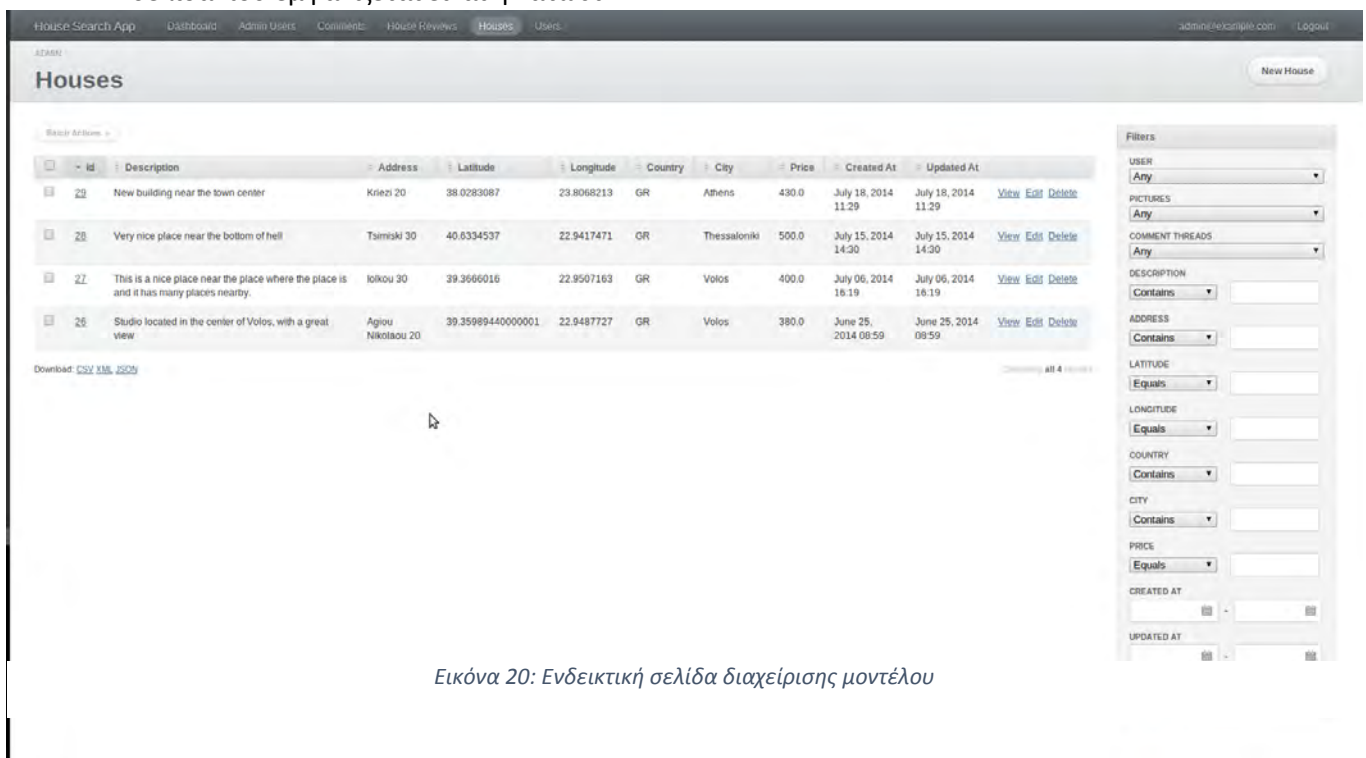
House Search App Dashboard Admin Users Comments House Reviews Houses Users admin@example.com Logout

ADMIN

Houses

New House

Batch Actions

| | Id | Description | Address | Latitude | Longitude | Country | City | Price | Created At | Updated At | |
|---|---|---|---|---|---|---|---|---|---|---|---|
| | 29 | New building near the town center | Kriezi 20 | 38.0283087 | 23.8068213 | GR | Athens | 430.0 | July 18, 2014 11:29 | July 18, 2014 11:29 | View Edit Delete |
| | 28 | Very nice place near the bottom of hell | Tsimiski 30 | 40.6334537 | 22.9417471 | GR | Thessaloniki | 500.0 | July 15, 2014 14:30 | July 15, 2014 14:30 | View Edit Delete |
| | 27 | This is a nice place near the place where the place is and it has many places nearby. | Iolkou 30 | 39.3666016 | 22.9507163 | GR | Volos | 400.0 | July 06, 2014 16:19 | July 06, 2014 16:19 | View Edit Delete |
| | 26 | Studio located in the center of Volos, with a great view | Agiou Nikolaou 20 | 39.35989440000001 | 22.9487727 | GR | Volos | 380.0 | June 25, 2014 08:59 | June 25, 2014 08:59 | View Edit Delete |

Download: CSV XML JSON

Displaying all 4 Houses

Filters

USER
Any

PICTURES
Any

COMMENT THREADS
Any

DESCRIPTION
Contains

ADDRESS
Contains

LATITUDE
Equals

LONGITUDE
Equals

COUNTRY
Contains

CITY
Contains

PRICE
Equals

CREATED AT
-

UPDATED AT
-

Εικόνα 20: Ενδεικτική σελίδα διαχείρισης μοντέλου